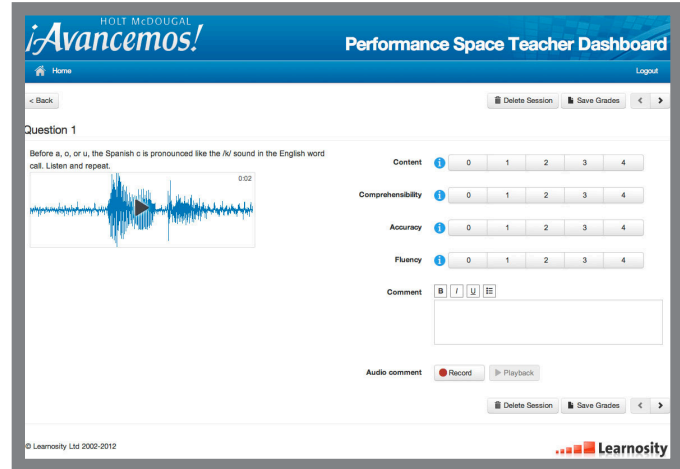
HOLT McDOUGAL
¡Avancemos!

Performance Space Teacher Dashboard

Home

Logout

< Back

Delete Session

Save Grades

Question 1

Before a, o, or u, the Spanish c is pronounced like the /k/ sound in the English word call. Listen and repeat.

0:02

Content 0 1 2 3 4

Comprehensibility 0 1 2 3 4

Accuracy 0 1 2 3 4

Fluency 0 1 2 3 4

Comment B I U

Audio comment Record Playback

Delete Session

Save Grades

© Learnosity Ltd 2002-2012

Learnosity